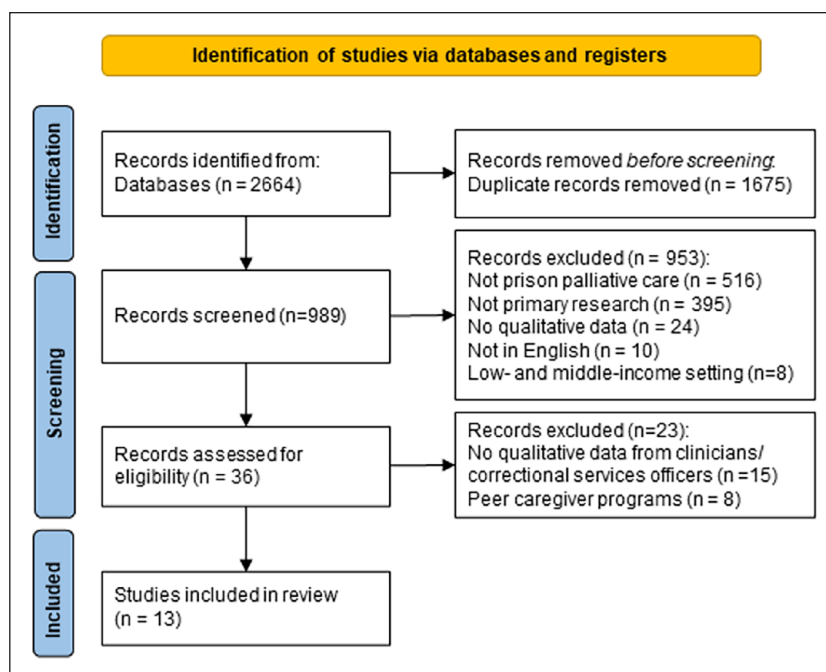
Identification of studies via databases and registers

Identification

Records identified from: Databases (n = 2664)

Records removed *before screening*: Duplicate records removed (n = 1675)

Screening

Records screened (n=989)

Records excluded (n = 953):
Not prison palliative care (n = 516)
Not primary research (n = 395)
No qualitative data (n = 24)
Not in English (n = 10)
Low- and middle-income setting (n=8)

Records assessed for eligibility (n = 36)

Records excluded (n=23):
No qualitative data from clinicians/ correctional services officers (n =15)
Peer caregiver programs (n = 8)

Included

Studies included in review (n = 13)